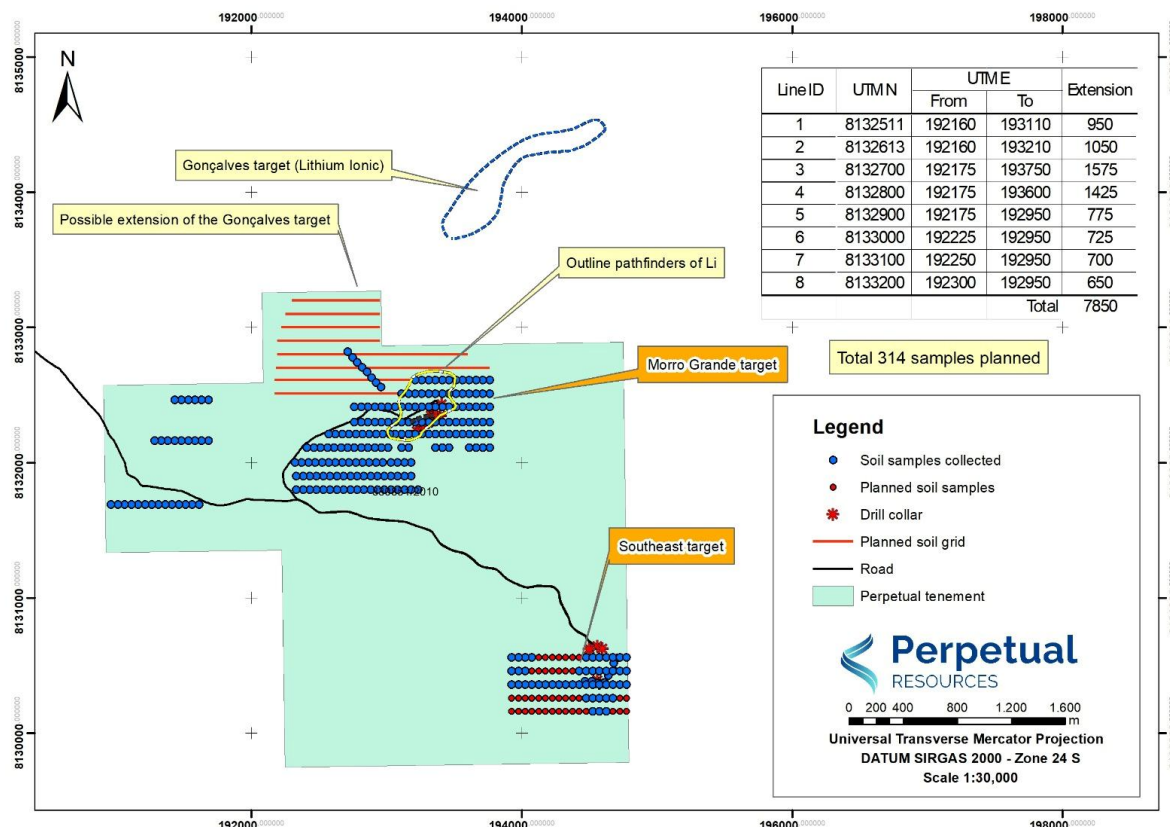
192000.000000 194000.000000 196000.000000 198000.000000

8135000 8134000 8133000 8132000 8131000 8130000

N

Gonçalves target (Lithium Ionic)

Possible extension of the Gonçalves target

Outline pathfinders of Li

| Line ID | UTM N | UTM E From | UTM E To | Extension |
|---|---|---|---|---|
| 1 | 8132511 | 192160 | 193110 | 950 |
| 2 | 8132613 | 192160 | 193210 | 1050 |
| 3 | 8132700 | 192175 | 193750 | 1575 |
| 4 | 8132800 | 192175 | 193600 | 1425 |
| 5 | 8132900 | 192175 | 192950 | 775 |
| 6 | 8133000 | 192225 | 192950 | 725 |
| 7 | 8133100 | 192250 | 192950 | 700 |
| 8 | 8133200 | 192300 | 192950 | 650 |
| | | | Total | 7850 |

Total 314 samples planned

Morro Grande target

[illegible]

Southeast target

Legend

Soil samples collected

Planned soil samples

Drill collar

Planned soil grid

Road

Perpetual tenement

Perpetual RESOURCES

0 200 400 800 1.200 1.600 m

Universal Transverse Mercator Projection
DATUM SIRGAS 2000 - Zone 24 S
Scale 1:30,000

192000.000000 194000.000000 196000.000000 198000.000000